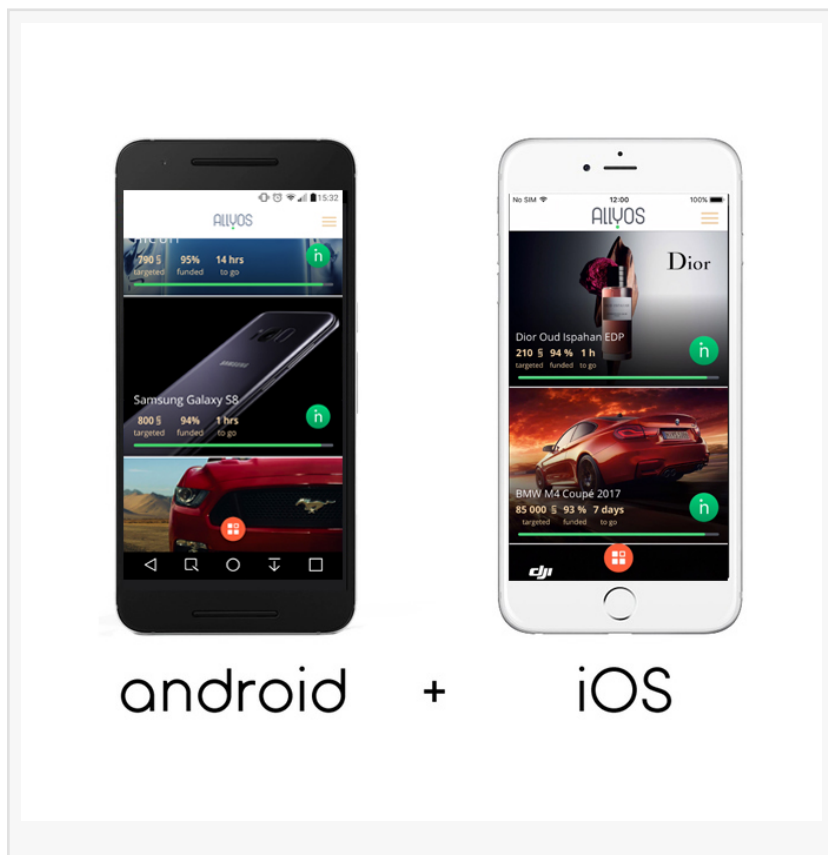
15:32

ALLYOS

790 § targeted 95% funded 14 hrs to go

Samsung Galaxy S8
800 § targeted 94% funded 1 hrs to go

No SIM 12:00 100%

ALLYOS

Dior

Dior Oud Ispahan EDP
210 § 94 % 1 h
targeted funded to go

BMW M4 Coupé 2017
85 000 § 93 % 7 days
targeted funded to go

dji

android + iOS